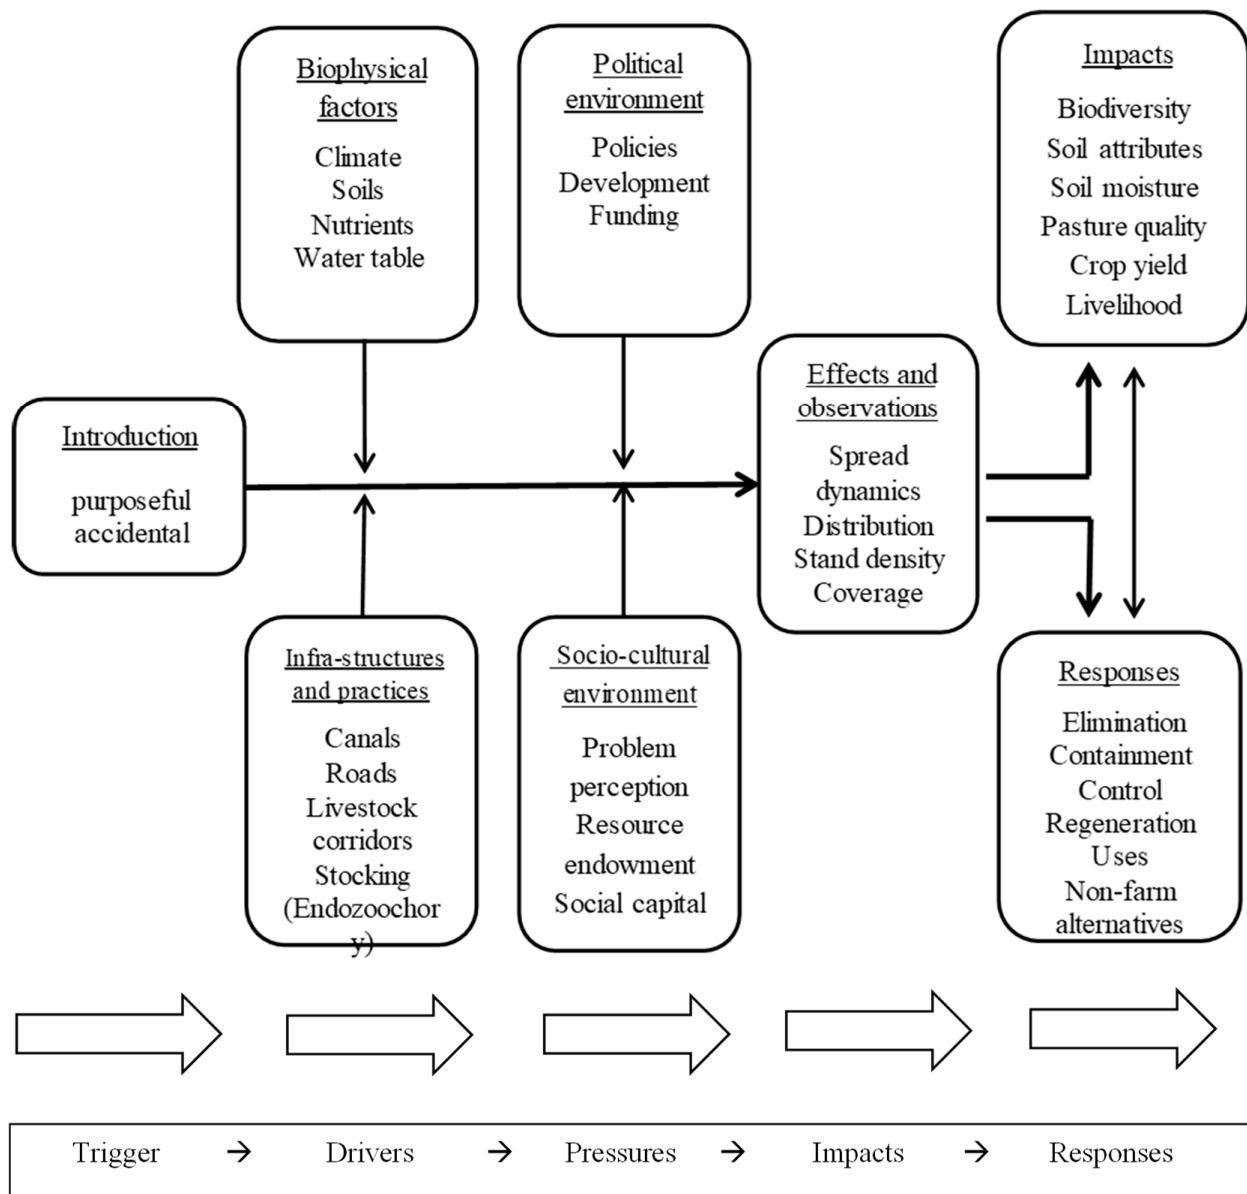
Biophysical factors

Climate
Soils
Nutrients
Water table

Political environment

Policies
Development
Funding

Impacts

Biodiversity
Soil attributes
Soil moisture
Pasture quality
Crop yield
Livelihood

Introduction

purposeful
accidental

Effects and observations

Spread dynamics
Distribution
Stand density
Coverage

Infra-structures and practices

Canals
Roads
Livestock corridors
Stocking
(Endozoochory)

Socio-cultural environment

Problem perception
Resource endowment
Social capital

Responses

Elimination
Containment
Control
Regeneration
Uses
Non-farm alternatives

Trigger → Drivers → Pressures → Impacts → Responses